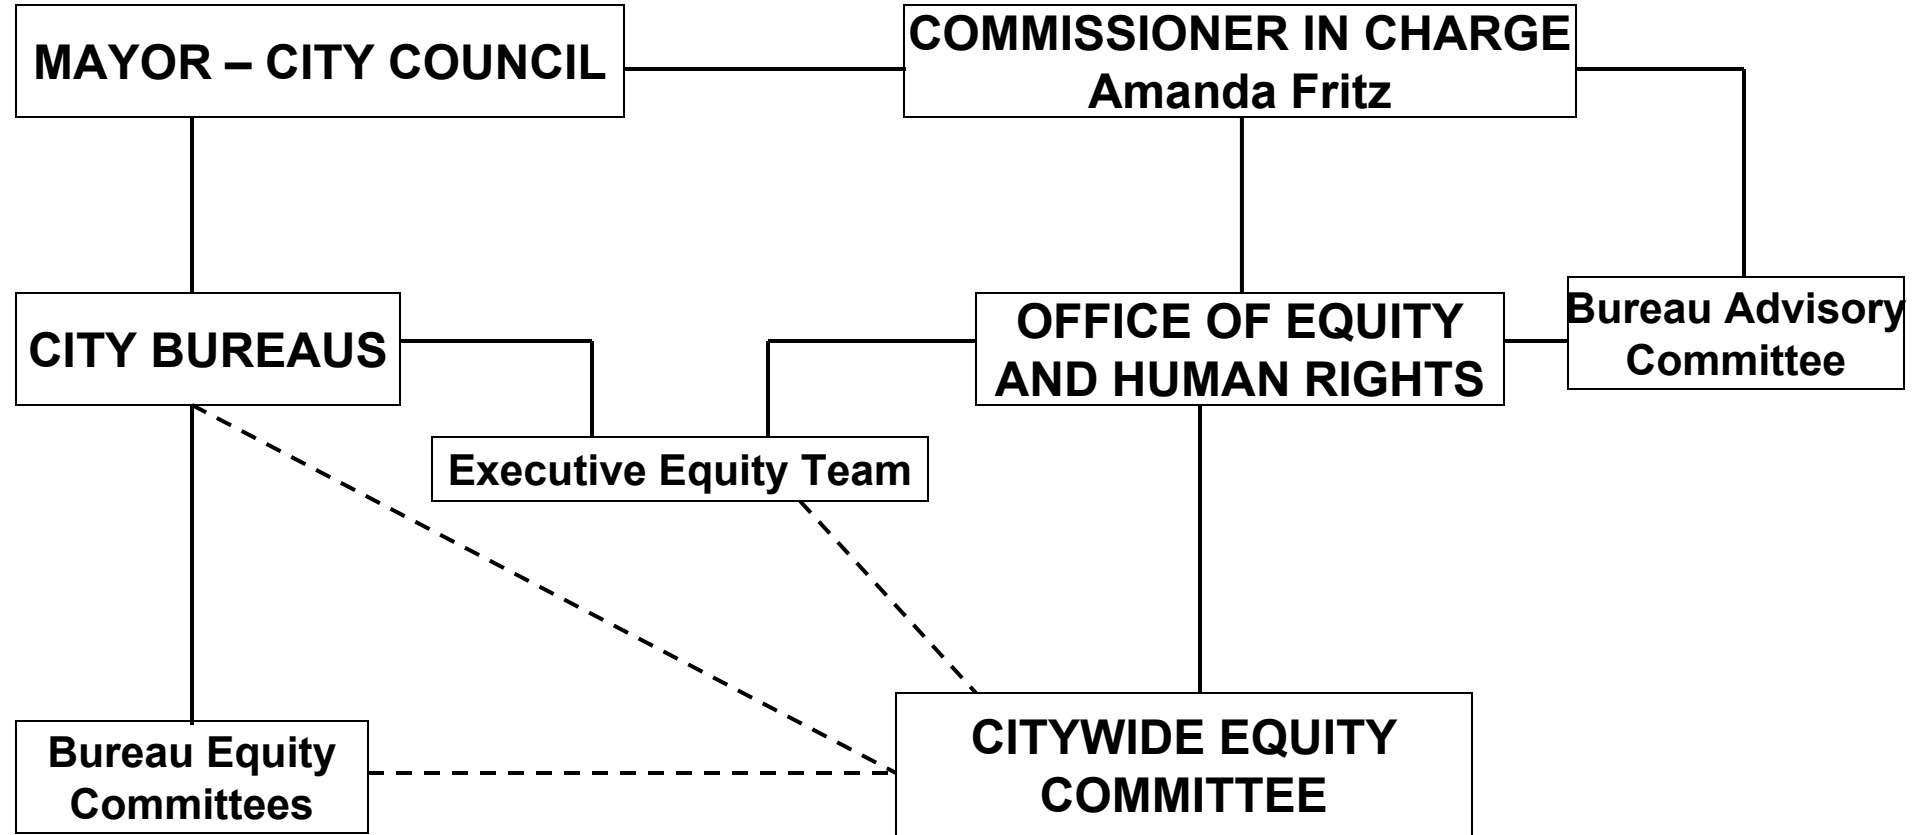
MAYOR – CITY COUNCIL

COMMISSIONER IN CHARGE
Amanda Fritz

CITY BUREAUS

OFFICE OF EQUITY AND HUMAN RIGHTS

Bureau Advisory Committee

Executive Equity Team

Bureau Equity Committees

CITYWIDE EQUITY COMMITTEE